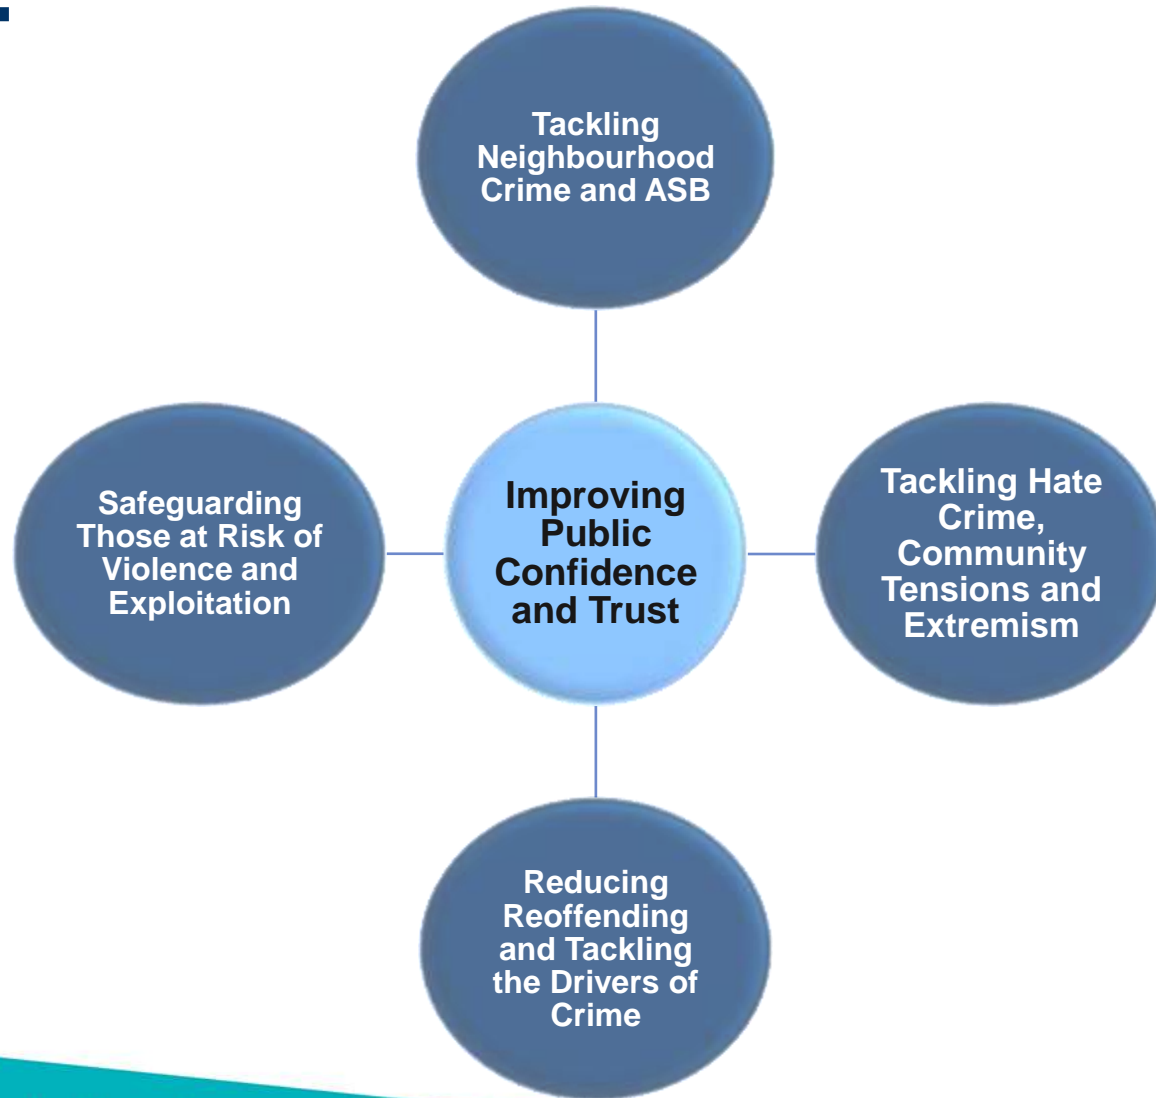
Tackling Neighbourhood Crime and ASB

Safeguarding Those at Risk of Violence and Exploitation

Improving Public Confidence and Trust

Tackling Hate Crime, Community Tensions and Extremism

Reducing Reoffending and Tackling the Drivers of Crime